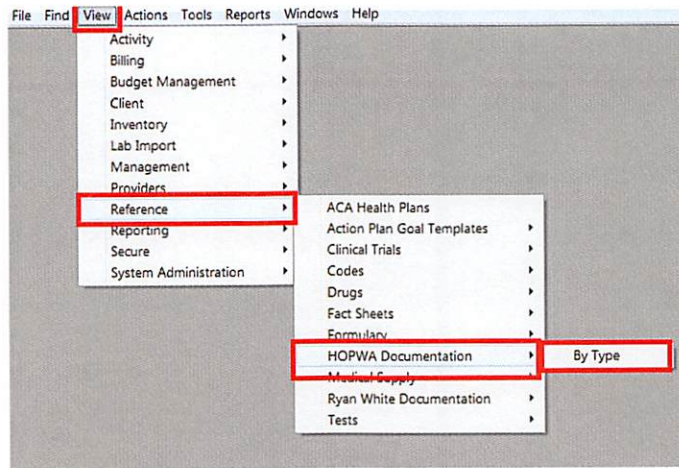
File Find View Actions Tools Reports Windows Help

Activity
Billing
Budget Management
Client
Inventory
Lab Import
Management
Providers
Reference
Reporting
Secure
System Administration

ACA Health Plans
Action Plan Goal Templates
Clinical Trials
Codes
Drugs
Fact Sheets
Formulary
HOPWA Documentation
Medical Supply
Ryan White Documentation
Tests

By Type